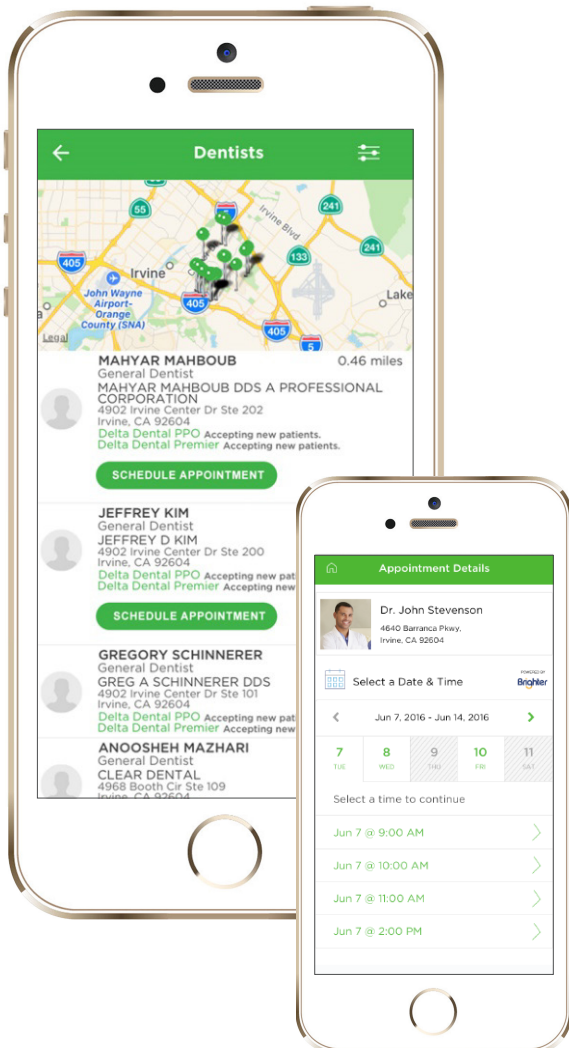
Dentists

55
Irvine Blvd
241
405
Irvine
133
241
John Wayne Airport-Orange County (SNA)
Lake
405
5
Legal

MAHYAR MAHBOUB
0.46 miles
General Dentist
MAHYAR MAHBOUB DDS A PROFESSIONAL CORPORATION
4902 Irvine Center Dr Ste 202
Irvine, CA 92604
Delta Dental PPO Accepting new patients.
Delta Dental Premier Accepting new patients.
SCHEDULE APPOINTMENT

JEFFREY KIM
General Dentist
JEFFREY D KIM
4902 Irvine Center Dr Ste 200
Irvine, CA 92604
Delta Dental PPO Accepting new pat
Delta Dental Premier Accepting new
SCHEDULE APPOINTMENT

GREGORY SCHINNERER
General Dentist
GREG A SCHINNERER DDS
4902 Irvine Center Dr Ste 101
Irvine, CA 92604
Delta Dental PPO Accepting new pat
Delta Dental Premier Accepting new

ANOOSHEH MAZHARI
General Dentist
CLEAR DENTAL
4968 Booth Cir Ste 109
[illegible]

Appointment Details
Dr. John Stevenson
4640 Barranca Pkwy,
Irvine, CA 92604
Select a Date & Time
POWERED BY Brighter
Jun 7, 2016 - Jun 14, 2016
| 7 | 8 | 9 | 10 | 11 |
|---|---|---|---|---|
| TUE | WED | THU | FRI | SAT |
Select a time to continue
Jun 7 @ 9:00 AM
Jun 7 @ 10:00 AM
Jun 7 @ 11:00 AM
Jun 7 @ 2:00 PM